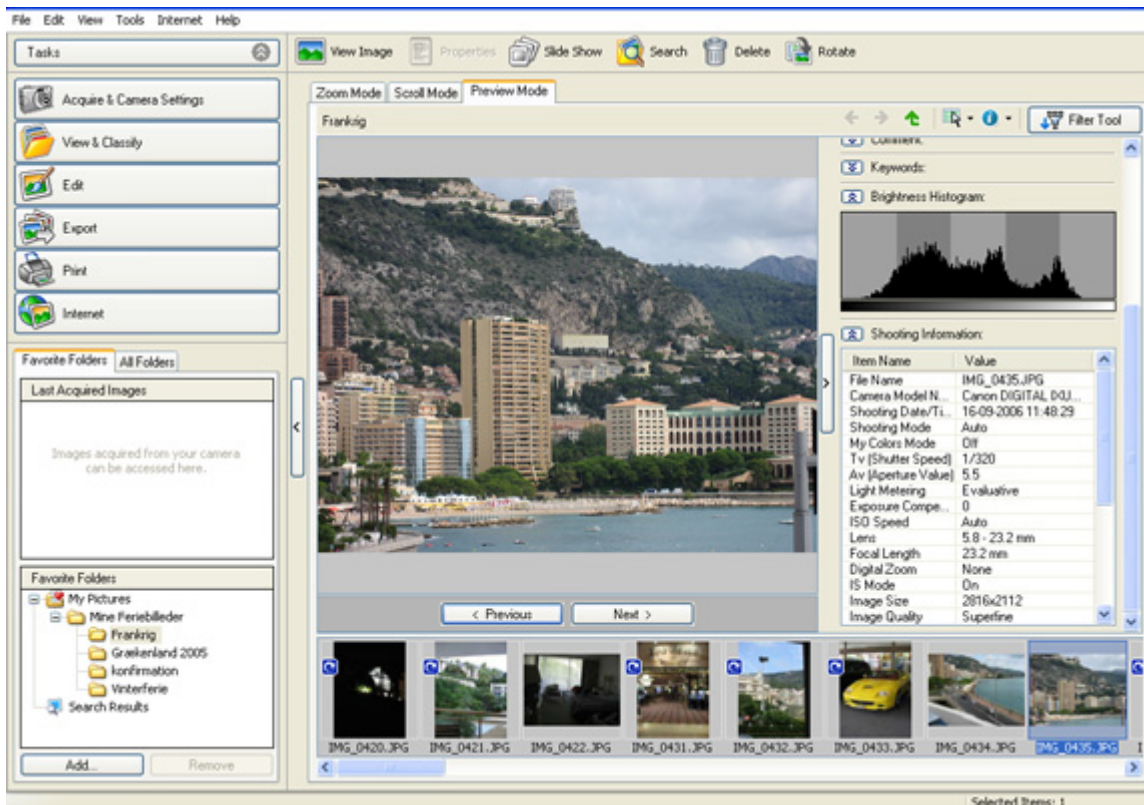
File Edit View Tools Internet Help

Tasks

Acquire & Camera Settings
View & Classify
Edit
Export
Print
Internet

Favorite Folders All Folders

Last Acquired Images

Images acquired from your camera can be accessed here.

Favorite Folders
My Pictures
Mine Feriebilleder
Frankrig
Grækenland 2005
konfirmation
Vinterferie
Search Results

Add... Remove

View Image Properties Slide Show Search Delete Rotate

Zoom Mode Scroll Mode Preview Mode

Frankrig

Filter Tool

Comment:
Keywords:
Brightness Histogram:

Shooting Information:

| Item Name | Value |
|---|---|
| File Name | IMG_0435.JPG |
| Camera Model N... | Canon DIGITAL IXU... |
| Shooting Date/Ti... | 16-09-2006 11:48:29 |
| Shooting Mode | Auto |
| My Colors Mode | Off |
| Tv (Shutter Speed) | 1/320 |
| Av (Aperture Value) | 5.5 |
| Light Metering | Evaluative |
| Exposure Compe... | 0 |
| ISO Speed | Auto |
| Lens | 5.8 - 23.2 mm |
| Focal Length | 23.2 mm |
| Digital Zoom | None |
| IS Mode | On |
| Image Size | 2816x2112 |
| Image Quality | Superfine |

< Previous Next >

IMG_0420.JPG IMG_0421.JPG IMG_0422.JPG IMG_0431.JPG IMG_0432.JPG IMG_0433.JPG IMG_0434.JPG IMG_0435.JPG

Selected Items: 1